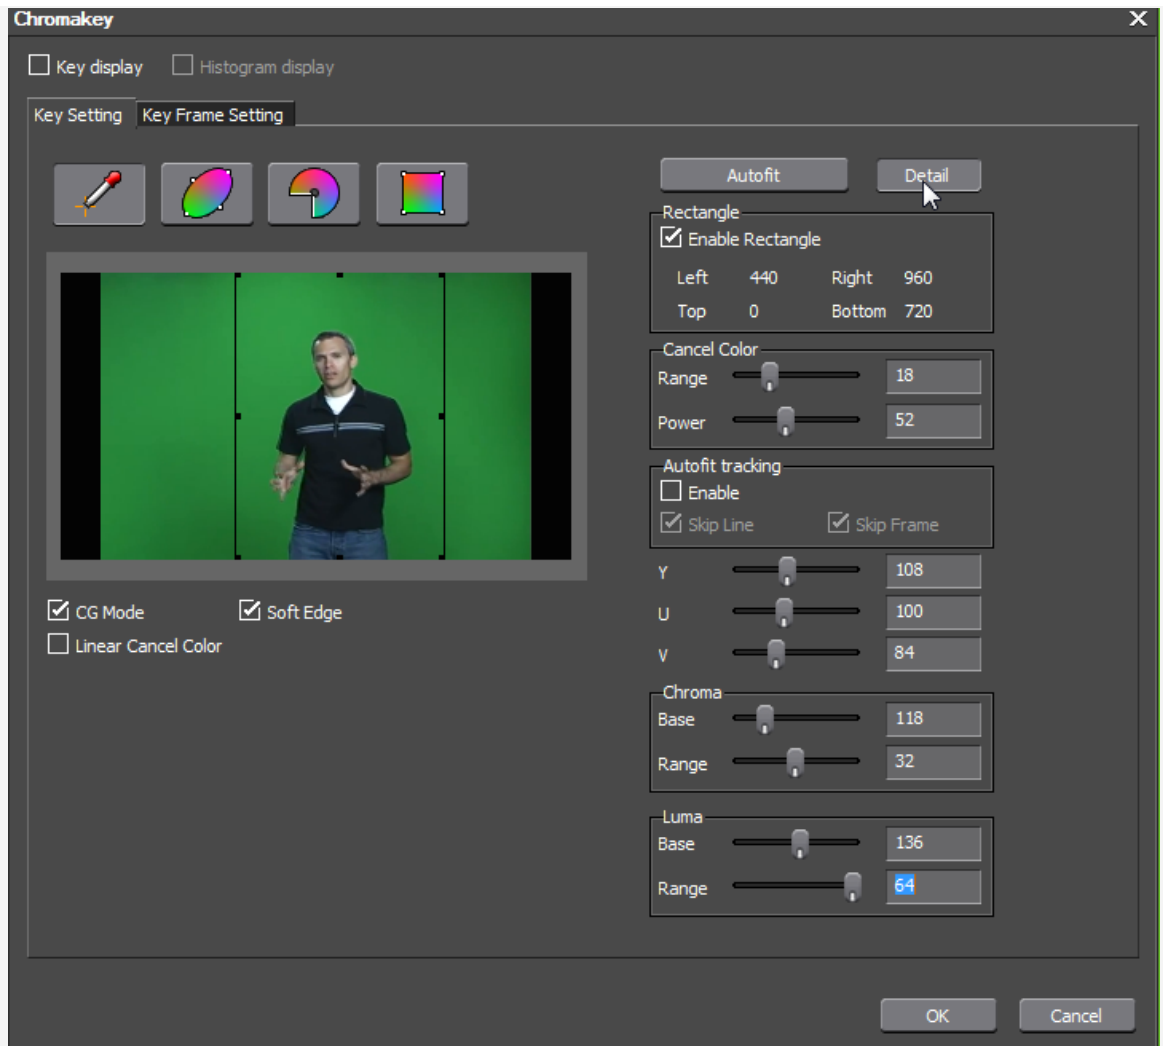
Chromakey

Key display
Histogram display

Key Setting
Key Frame Setting

Autofit
Detail

Rectangle
Enable Rectangle
Left 440
Right 960
Top 0
Bottom 720

Cancel Color
Range 18
Power 52

Autofit tracking
Enable
Skip Line
Skip Frame

Y 108
U 100
V 84

Chroma
Base 118
Range 32

Luma
Base 136
Range 64

CG Mode
Soft Edge
Linear Cancel Color

OK
Cancel